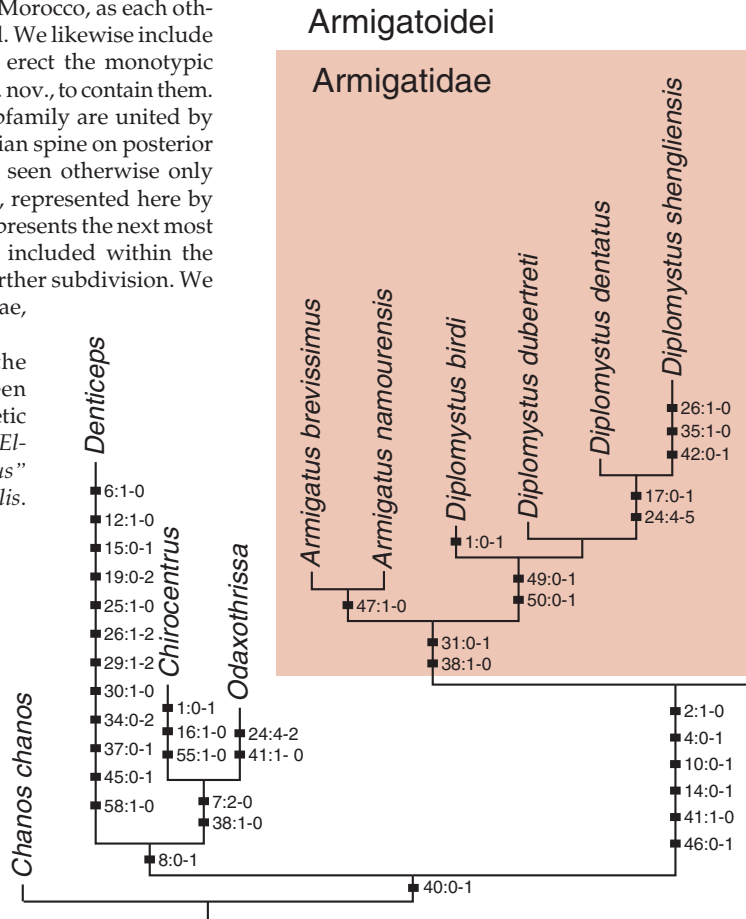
Morocco, as each oth- l. We likewise include erect the monotypic nov., to contain them. ofamily are united by ian spine on posterior seen otherwise only , represented here by presents the next most included within the rther subdivision. We ae,

he en etic El- us" lis.

Armigatoidei

Armigatidae

Armigatus brevissimus
Armigatus namourensis
Diplomystus birdi
Diplomystus dubertreti
Diplomystus dentatus
Diplomystus shengliensis

26:1-0
35:1-0
42:0-1

17:0-1
24:4-5

1:0-1

49:0-1
50:0-1

47:1-0

31:0-1
38:1-0

Denticeps

6:1-0
12:1-0
15:0-1
19:0-2
25:1-0
26:1-2
29:1-2
30:1-0
34:0-2
37:0-1
45:0-1
58:1-0

Chirocentrus

1:0-1
16:1-0
55:1-0

Odaxothrissa

24:4-2
41:1- 0

7:2-0
38:1-0

8:0-1

Chanos chanos

2:1-0
4:0-1
10:0-1
14:0-1
41:1-0
46:0-1

40:0-1